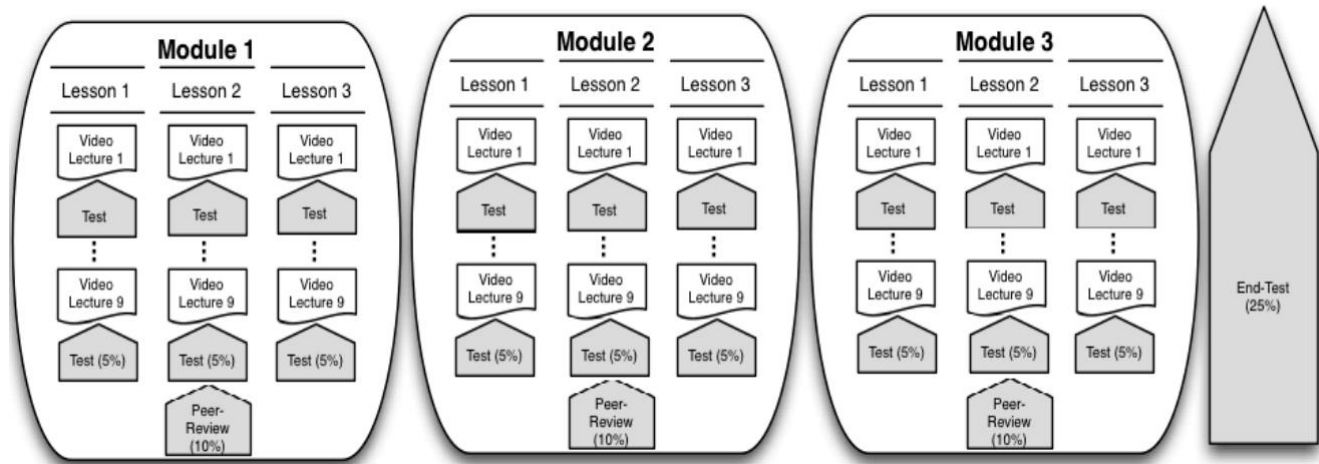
Module 1

Lesson 1
Video Lecture 1
Test
⋮
Video Lecture 9
Test (5%)

Lesson 2
Video Lecture 1
Test
⋮
Video Lecture 9
Test (5%)
Peer-Review (10%)

Lesson 3
Video Lecture 1
Test
⋮
Video Lecture 9
Test (5%)

Module 2

Lesson 1
Video Lecture 1
Test
⋮
Video Lecture 9
Test (5%)

Lesson 2
Video Lecture 1
Test
⋮
Video Lecture 9
Test (5%)
Peer-Review (10%)

Lesson 3
Video Lecture 1
Test
⋮
Video Lecture 9
Test (5%)

Module 3

Lesson 1
Video Lecture 1
Test
⋮
Video Lecture 9
Test (5%)

Lesson 2
Video Lecture 1
Test
⋮
Video Lecture 9
Test (5%)
Peer-Review (10%)

Lesson 3
Video Lecture 1
Test
⋮
Video Lecture 9
Test (5%)

End-Test (25%)